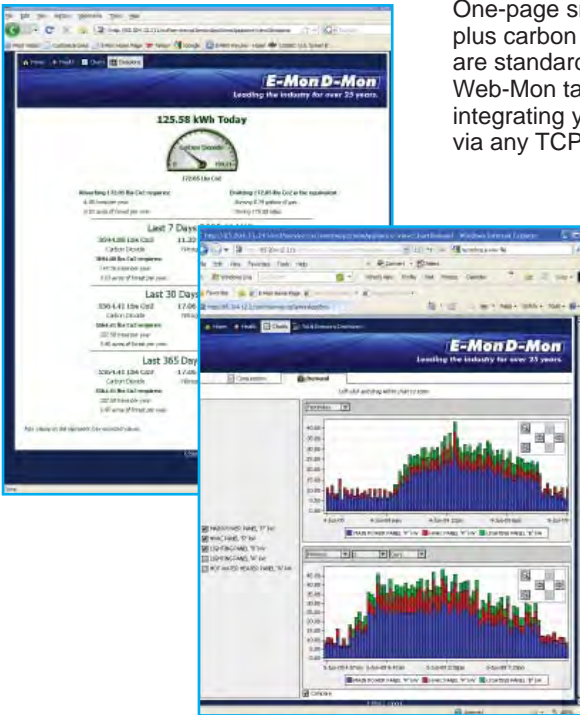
One-page s
plus carbon
are standard
Web-Mon ta
integrating y
via any TCP

E-Mon D-Mon
Leading the industry for over 25 years.

125.58 kWh Today

Carbon Dioxide

Last 7 Days

Last 30 Days

Last 365 Day

E-Mon D-Mon
Leading the industry for over 25 years.

Consumption

Demand

MAIN POWER PANEL "P" kW

HVAC PANEL "D" kW

LIGHTING PANEL "E" kW

LIGHTING PANEL "B" kW

HOT WATER HEATER PANEL "B" kW

Cascade